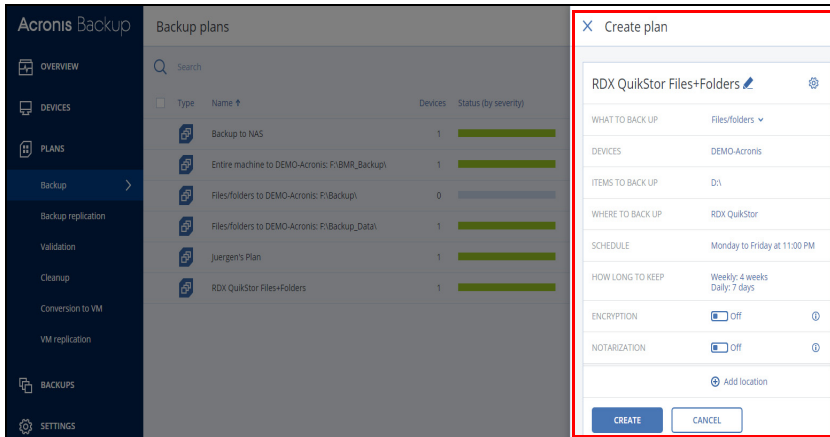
Acronis Backup

OVERVIEW
DEVICES
PLANS
Backup
Backup replication
Validation
Cleanup
Conversion to VM
VM replication
BACKUPS
SETTINGS

Backup plans

Search

| Type | Name ↑ | Devices | Status (by severity) |
|---|---|---|---|
| | Backup to NAS | 1 | |
| | Entire machine to DEMO-Acronis: F:\BMR_Backup\ | 1 | |
| | Files/folders to DEMO-Acronis: F:\Backup\ | 0 | |
| | Files/folders to DEMO-Acronis: F:\Backup_Data\ | 1 | |
| | Juergen's Plan | 1 | |
| | RDX QuikStor Files+Folders | 1 | |

× Create plan

RDX QuikStor Files+Folders

| | |
|---|---|
| WHAT TO BACK UP | Files/folders |
| DEVICES | DEMO-Acronis |
| ITEMS TO BACK UP | D:\ |
| WHERE TO BACK UP | RDX QuikStor |
| SCHEDULE | Monday to Friday at 11:00 PM |
| HOW LONG TO KEEP | Weekly: 4 weeks Daily: 7 days |
| ENCRYPTION | Off |
| NOTARIZATION | Off |

Add location

CREATE
CANCEL